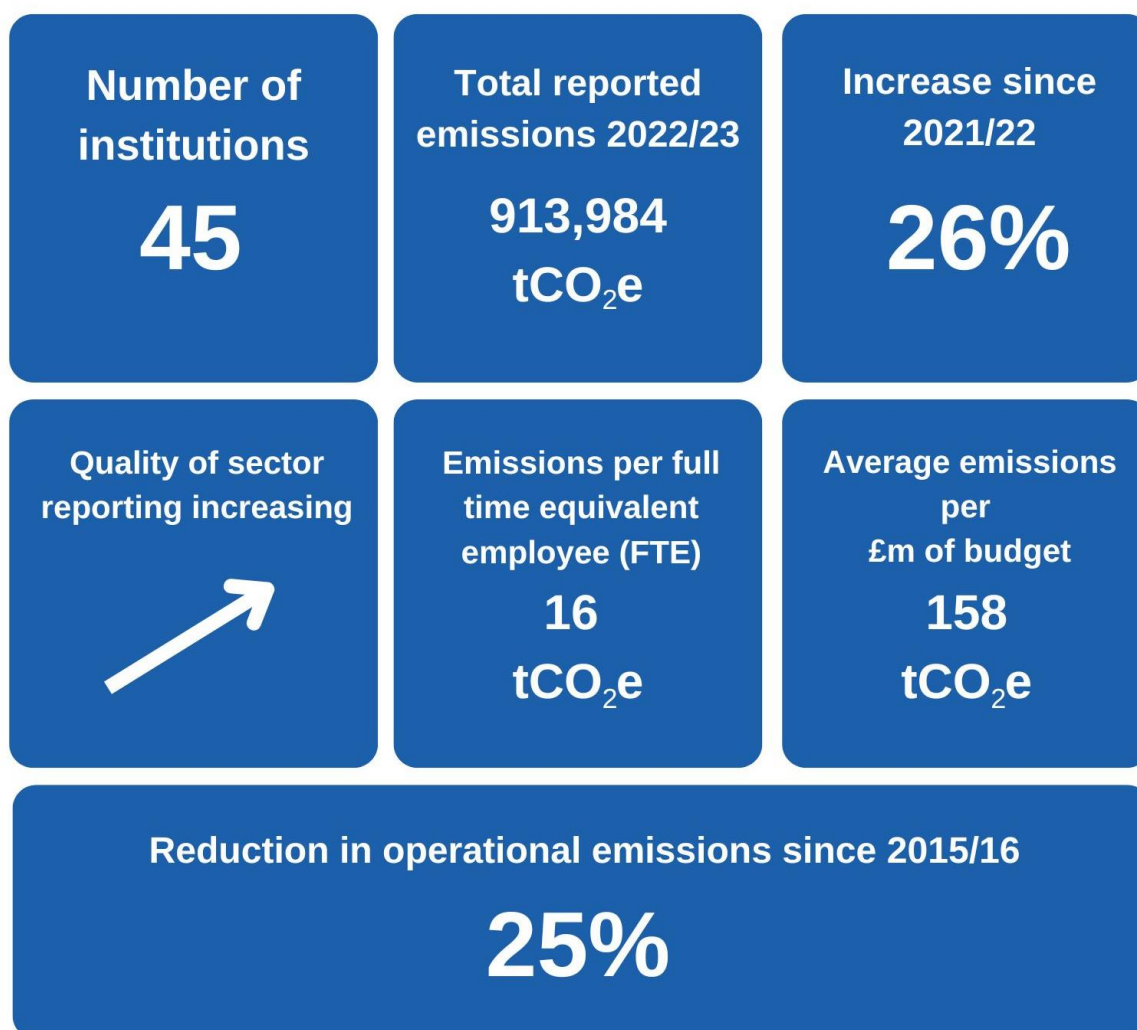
Number of institutions

45

Total reported emissions 2022/23

913,984 $tCO_2e$

Increase since 2021/22

26%

Quality of sector reporting increasing

Emissions per full time equivalent employee (FTE)

16 $tCO_2e$

Average emissions per £m of budget

158 $tCO_2e$

Reduction in operational emissions since 2015/16

25%